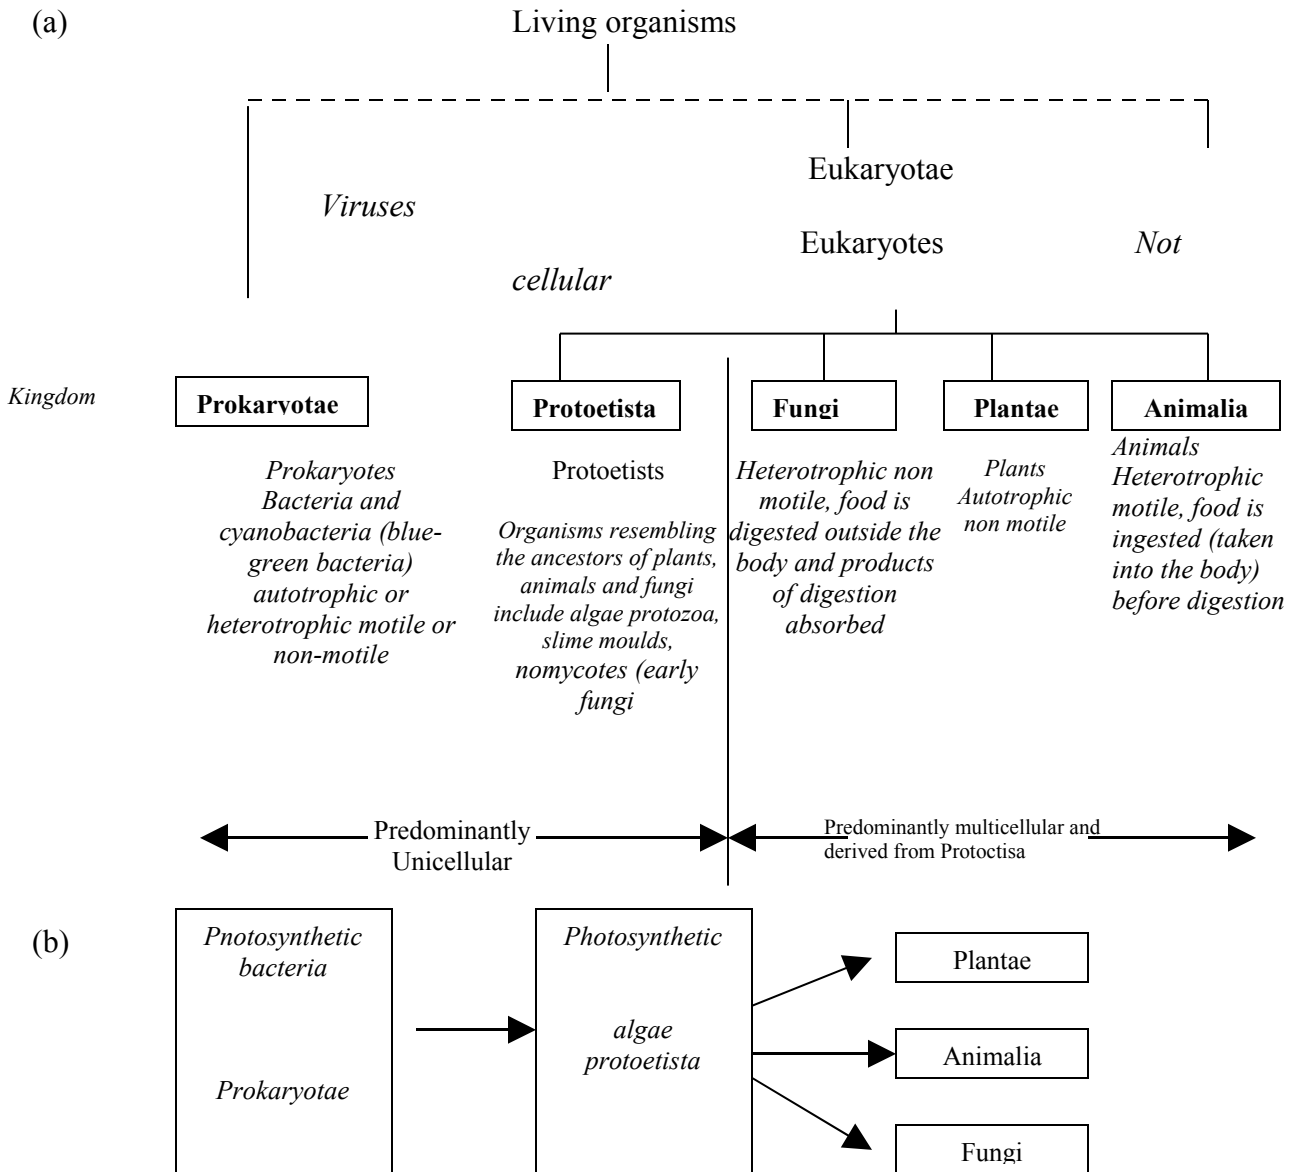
(a)

Living organisms

Eukaryotae

Viruses

Eukaryotes

Not

cellular

Kingdom

Prokarvotae

Protoetista

Fungi

Plantae

Animalia

Prokaryotes Bacteria and cyanobacteria (blue-green bacteria) autotrophic or heterotrophic motile or non-motile

Protoetists

Organisms resembling the ancestors of plants, animals and fungi include algae protozoa, slime moulds, nomycotes (early fungi

Heterotrophic non motile, food is digested outside the body and products of digestion absorbed

Plants Autotrophic non motile

Animals Heterotrophic motile, food is ingested (taken into the body) before digestion

Predominantly Unicellular

Predominantly multicellular and derived from Protoctisa

(b)

Pnotosynthetic bacteria

Prokaryotae

Photosynthetic

algae protoetista

Plantae

Animalia

Fungi